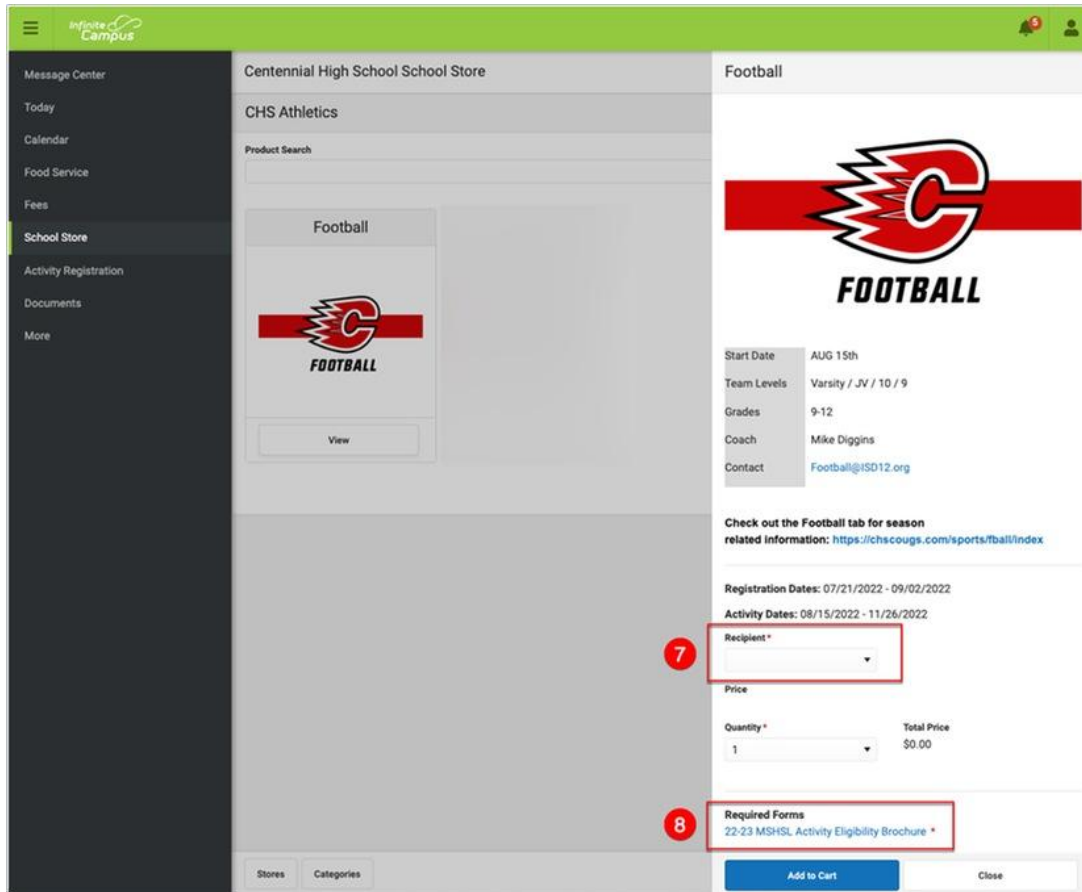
Infinite Campus

5

Message Center
Today
Calendar
Food Service
Fees
School Store
Activity Registration
Documents
More

Centennial High School School Store

CHS Athletics

Product Search

Football

FOOTBALL

View

Stores Categories

Football

FOOTBALL

| Start Date | AUG 15th |
|---|---|
| Team Levels | Varsity / JV / 10 / 9 |
| Grades | 9-12 |
| Coach | Mike Diggins |
| Contact | Football@ISD12.org |

Check out the Football tab for season related information: https://chscougs.com/sports/fball/index

Registration Dates: 07/21/2022 - 09/02/2022

Activity Dates: 08/15/2022 - 11/26/2022

Recipient *

7

Price

Quantity *
1

Total Price
$0.00

Required Forms
22-23 MSHSL Activity Eligibility Brochure *

8

Add to Cart Close